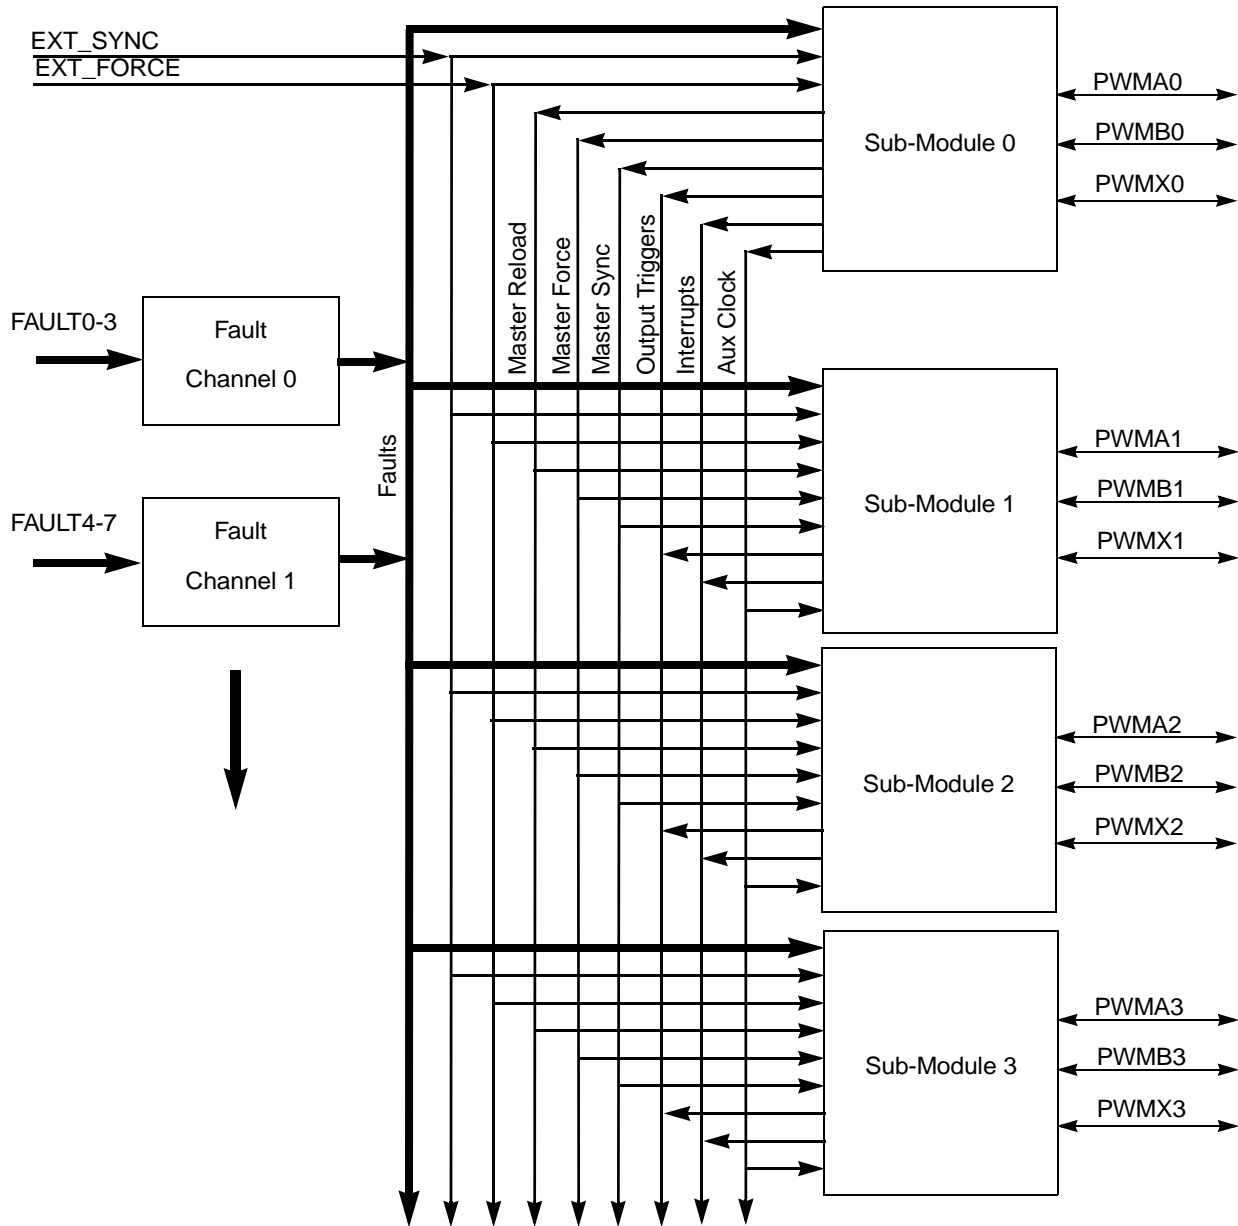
EXT_SYNC
EXT_FORCE

Sub-Module 0

PWMA0
PWMB0
PWMX0

Master Reload
Master Force
Master Sync
Output Triggers
Interrupts
Aux Clock

FAULT0-3
Fault
Channel 0

Faults

FAULT4-7
Fault
Channel 1

Sub-Module 1

PWMA1
PWMB1
PWMX1

Sub-Module 2

PWMA2
PWMB2
PWMX2

Sub-Module 3

PWMA3
PWMB3
PWMX3